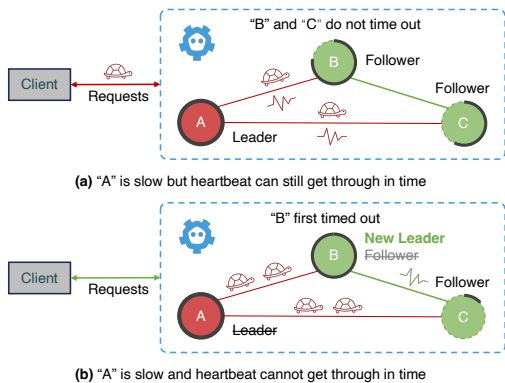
"B" and "C" do not time out

Client

Requests

B

Follower

Follower

A

Leader

C

**(a)** "A" is slow but heartbeat can still get through in time

"B" first timed out

Client

Requests

B

New Leader

~~Follower~~

Follower

A

~~Leader~~

C

**(b)** "A" is slow and heartbeat cannot get through in time